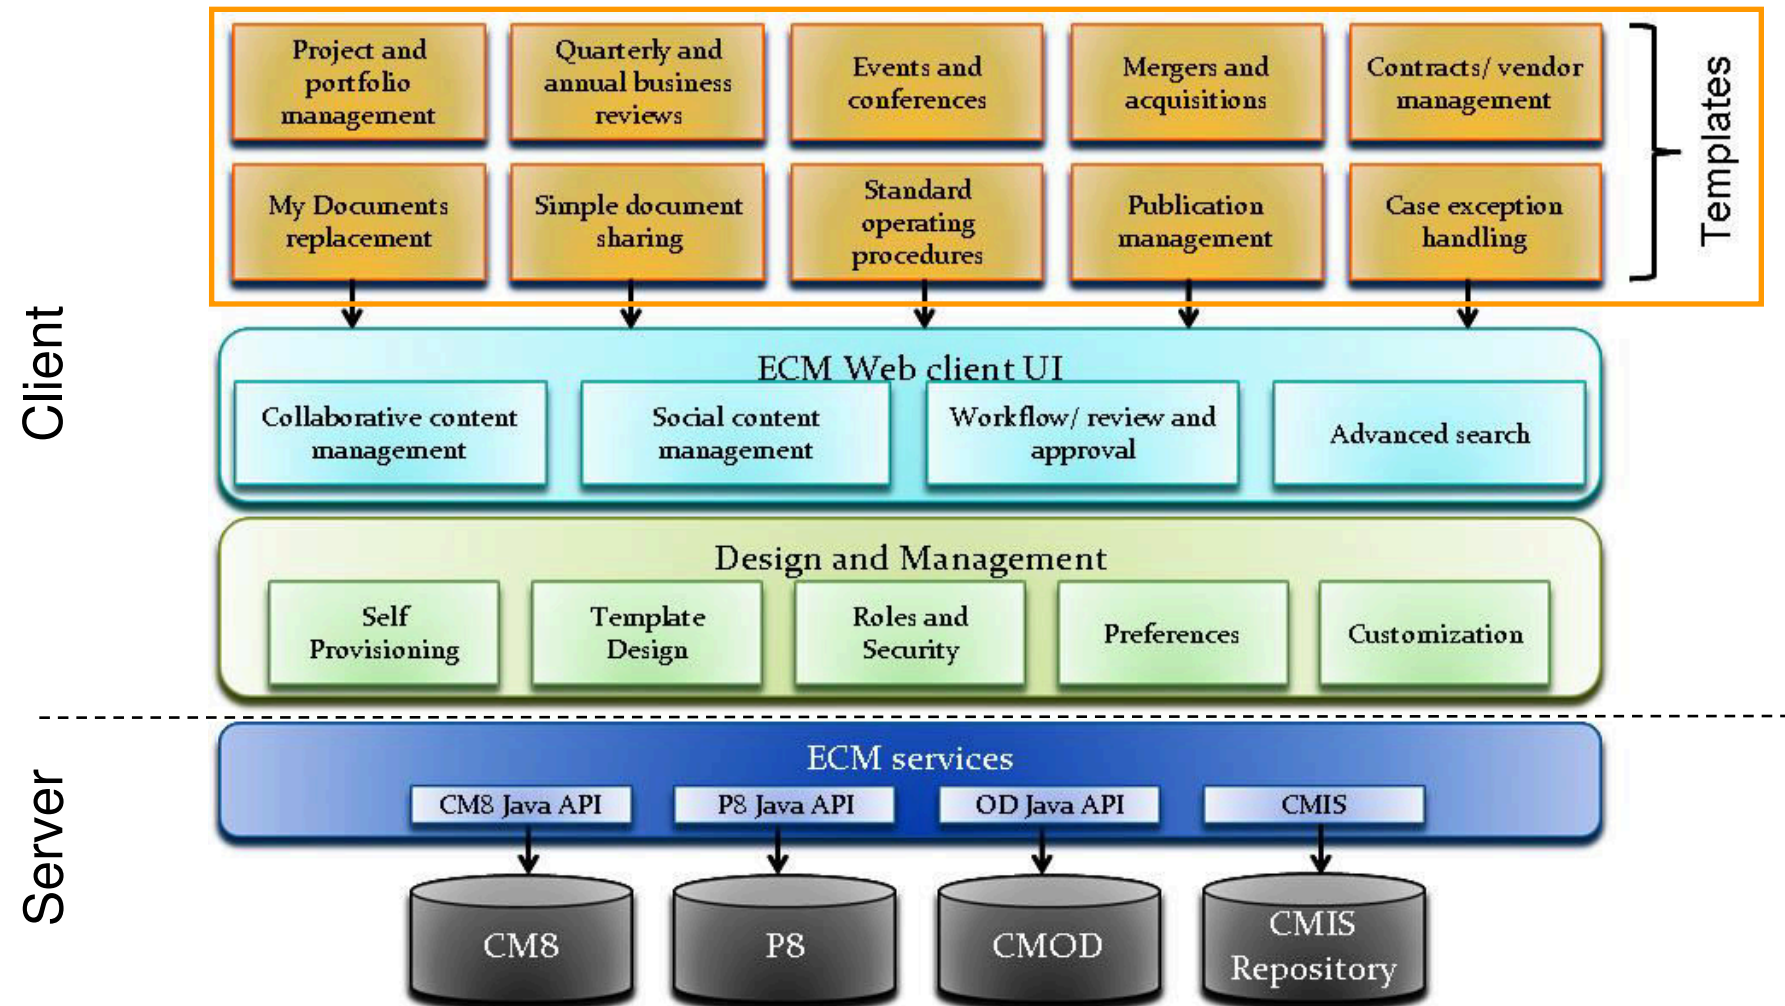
Project and portfolio management

Quarterly and annual business reviews

Events and conferences

Mergers and acquisitions

Contracts/ vendor management

My Documents replacement

Simple document sharing

Standard operating procedures

Publication management

Case exception handling

Templates

Client

ECM Web client UI

Collaborative content management

Social content management

Workflow/ review and approval

Advanced search

Design and Management

Self Provisioning

Template Design

Roles and Security

Preferences

Customization

Server

ECM services

CM8 Java API

P8 Java API

OD Java API

CMIS

CM8

P8

CMOD

CMIS Repository